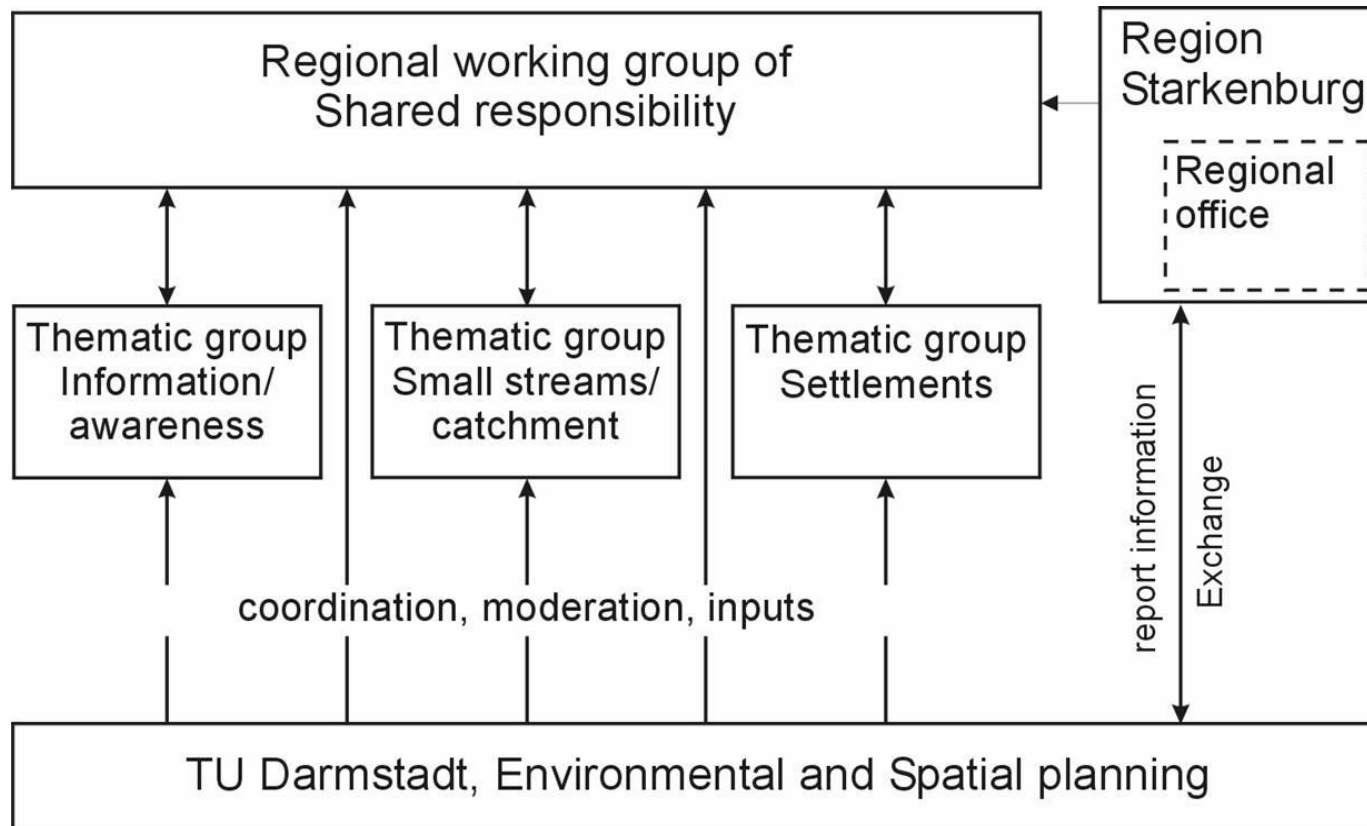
Regional working group of Shared responsibility

Region Starkenburg

Regional office

Thematic group Information/ awareness

Thematic group Small streams/ catchment

Thematic group Settlements

report information

Exchange

coordination, moderation, inputs

TU Darmstadt, Environmental and Spatial planning